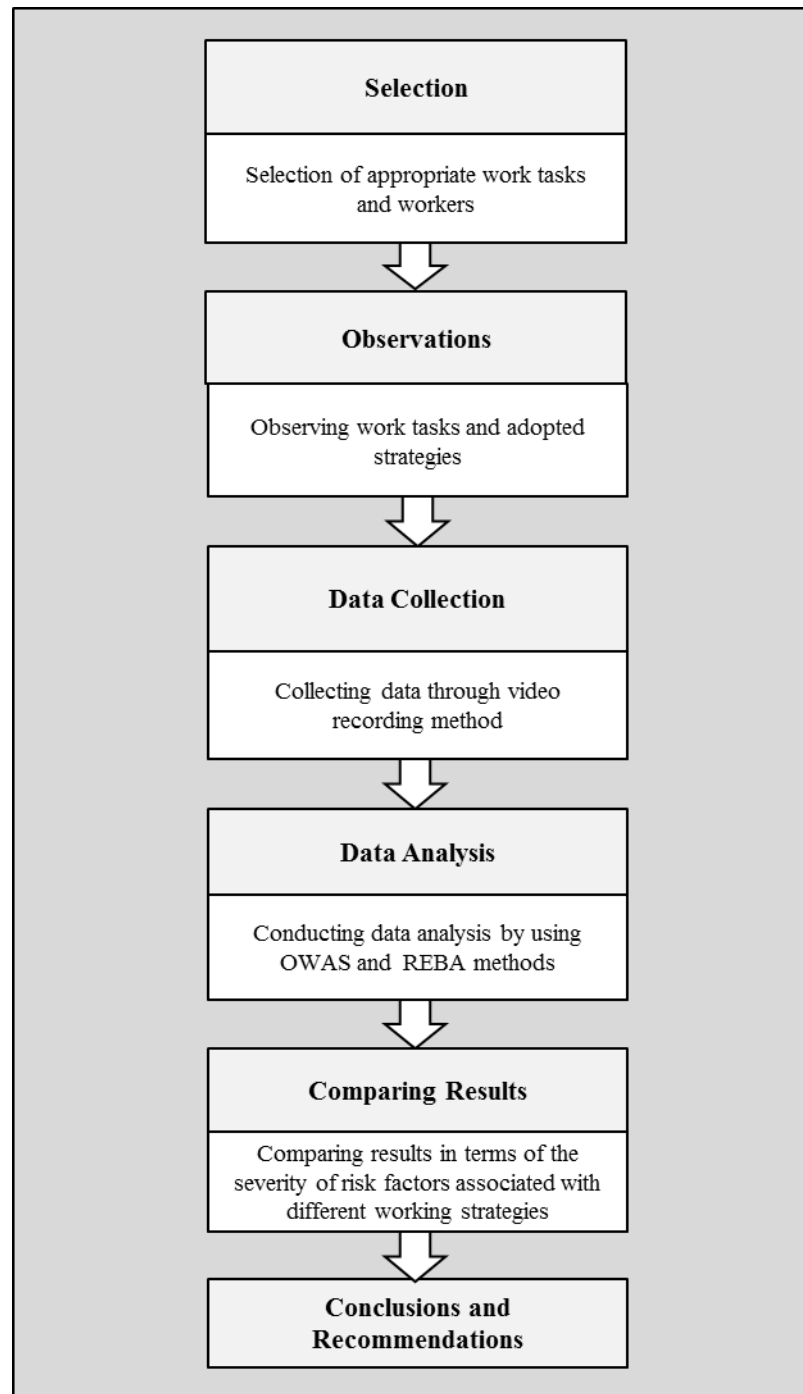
Selection

Selection of appropriate work tasks and workers

Observations

Observing work tasks and adopted strategies

Data Collection

Collecting data through video recording method

Data Analysis

Conducting data analysis by using OWAS and REBA methods

Comparing Results

Comparing results in terms of the severity of risk factors associated with different working strategies

Conclusions and Recommendations